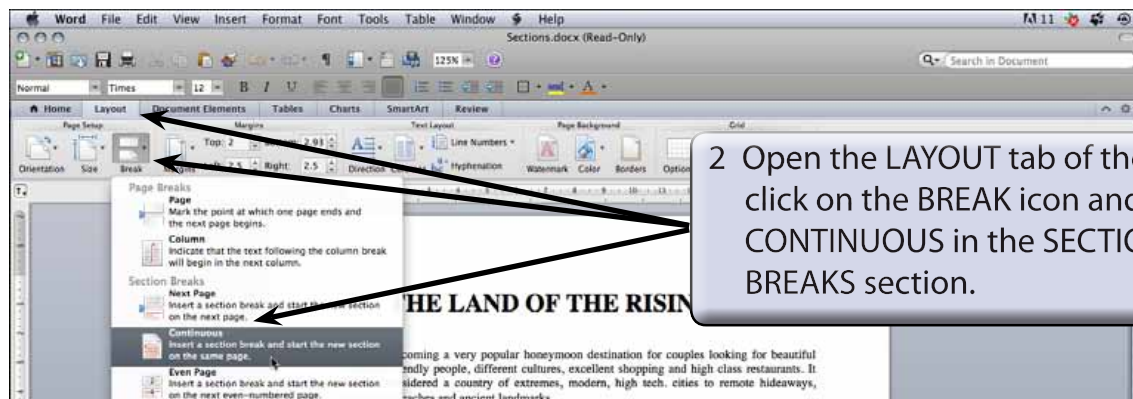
Word File Edit View Insert Format Font Tools Table Window Help

Sections.docx (Read-Only)

125%

Search in Document

Normal Times 12 B I U

Home Layout Document Elements Tables Charts SmartArt Review

Page Setup Margins Text Layout Page Background Grid

Orientation Size Break Margins Top: 2 2.91 Left: 2.5 Right: 2.5 Direction Line Numbers Hyphenation Watermark Color Borders Option

Page Breaks

Page
Mark the point at which one page ends and the next page begins.

Column
Indicate that the text following the column break will begin in the next column.

Section Breaks

Next Page
Insert a section break and start the new section on the next page.

Continuous
Insert a section break and start the new section on the same page.

Even Page
Insert a section break and start the new section on the next even-numbered page.

HE LAND OF THE RISIN

coming a very popular honeymoon destination for couples looking for beautiful ndly people, different cultures, excellent shopping and high class restaurants. It sidered a country of extremes, modern, high tech. cities to remote hideaways, aches and ancient landmarks.

2 Open the LAYOUT tab of the click on the BREAK icon and CONTINUOUS in the SECTIO BREAKS section.